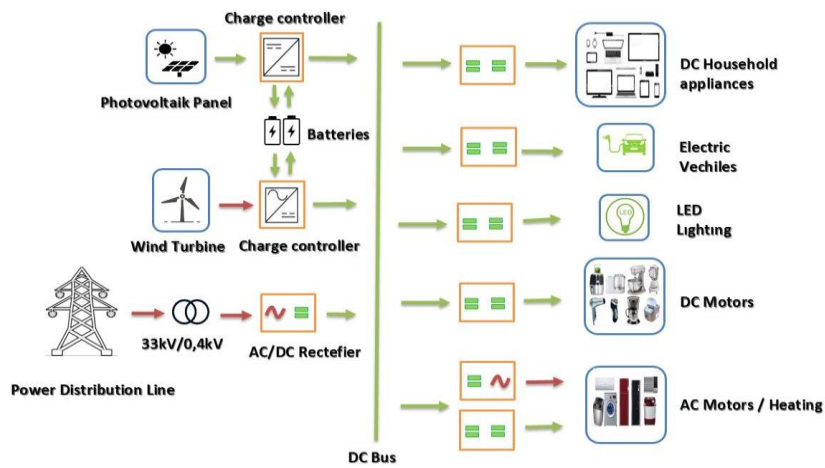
Charge controller

Photovoltaik Panel

Batteries

Wind Turbine

Charge controller

33kV/0,4kV

AC/DC Rectefier

Power Distribution Line

DC Bus

DC Household appliances

Electric Vechiles

LED

LED Lighting

DC Motors

AC Motors / Heating